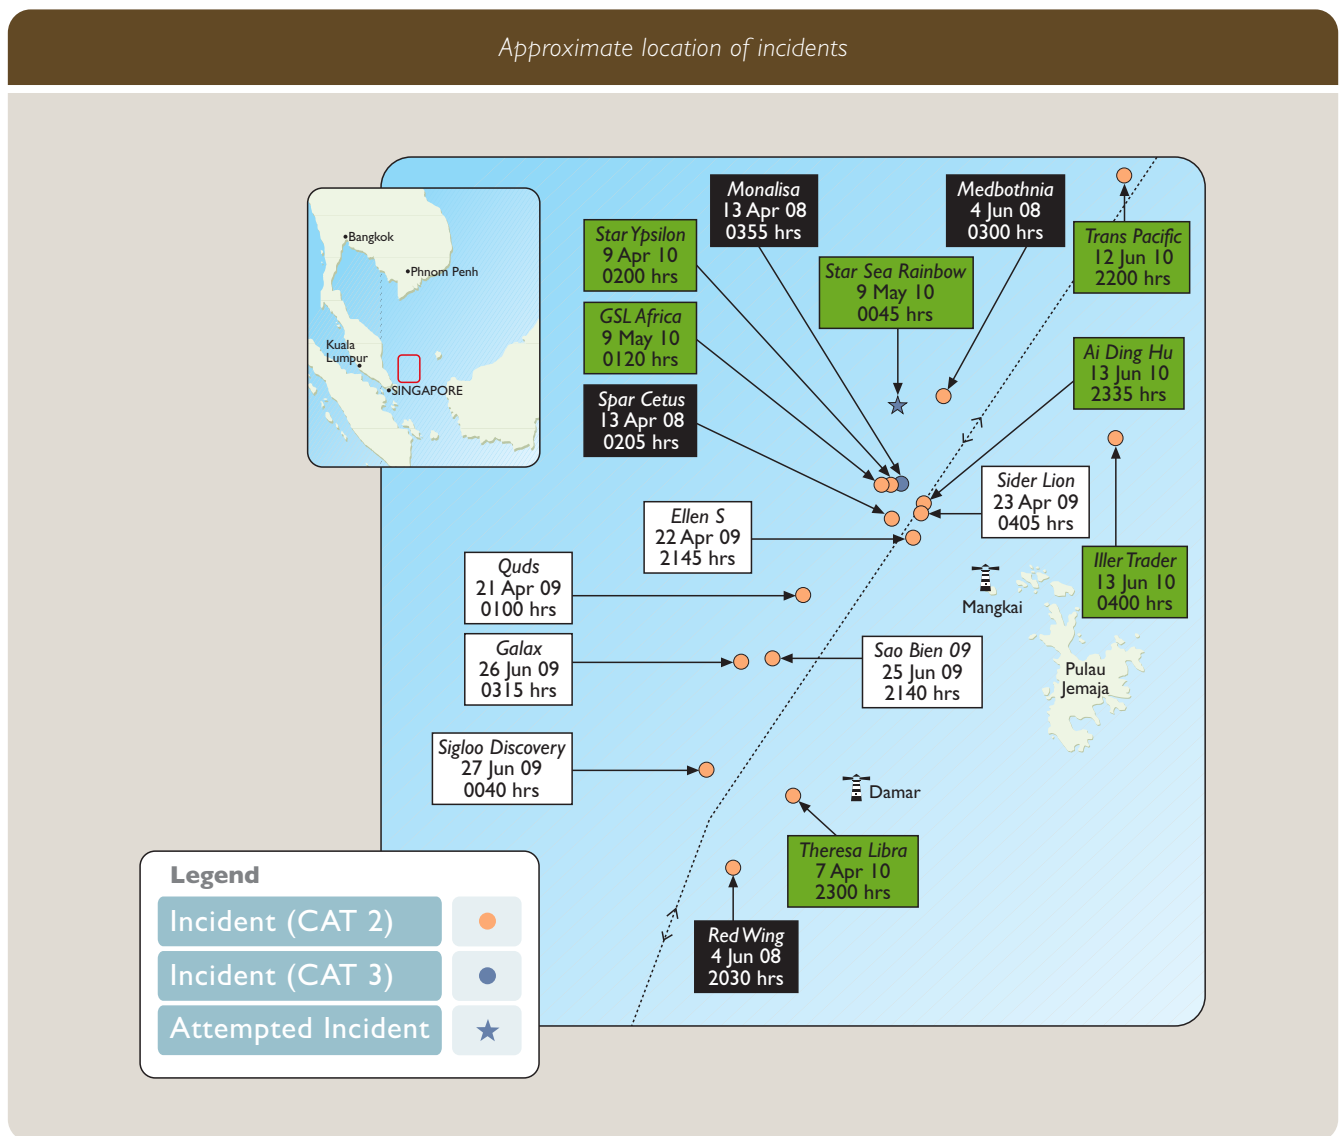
Approximate location of incidents

Bangkok
Phnom Penh
Kuala Lumpur
SINGAPORE

Monalisa
13 Apr 08
0355 hrs

Medbothnia
4 Jun 08
0300 hrs

Star Ypsilon
9 Apr 10
0200 hrs

Star Sea Rainbow
9 May 10
0045 hrs

Trans Pacific
12 Jun 10
2200 hrs

GSL Africa
9 May 10
0120 hrs

Ai Ding Hu
13 Jun 10
2335 hrs

Spar Cetus
13 Apr 08
0205 hrs

Sider Lion
23 Apr 09
0405 hrs

Ellen S
22 Apr 09
2145 hrs

Quds
21 Apr 09
0100 hrs

Iller Trader
13 Jun 10
0400 hrs

Mangkai

Galax
26 Jun 09
0315 hrs

Sao Bien 09
25 Jun 09
2140 hrs

Pulau Jemaja

Sigloo Discovery
27 Jun 09
0040 hrs

Damar

Theresa Libra
7 Apr 10
2300 hrs

Red Wing
4 Jun 08
2030 hrs

Legend
Incident (CAT 2)
Incident (CAT 3)
Attempted Incident